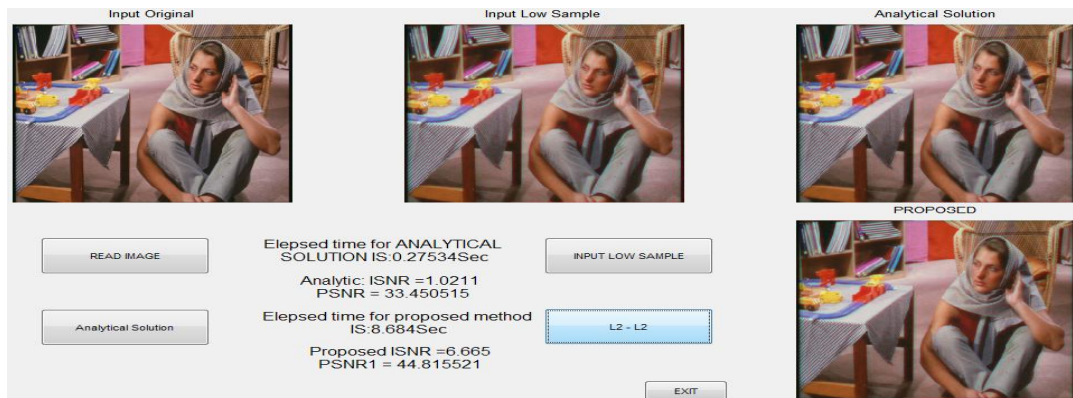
Input Original

Input Low Sample

Analytical Solution

PROPOSED

READ IMAGE

Elepsed time for ANALYTICAL SOLUTION IS:0.27534Sec

INPUT LOW SAMPLE

Analytic: ISNR =1.0211
PSNR = 33.450515

Analytical Solution

Elepsed time for proposed method IS:8.684Sec

L2 - L2

Proposed ISNR =6.665
PSNR1 = 44.815521

EXIT